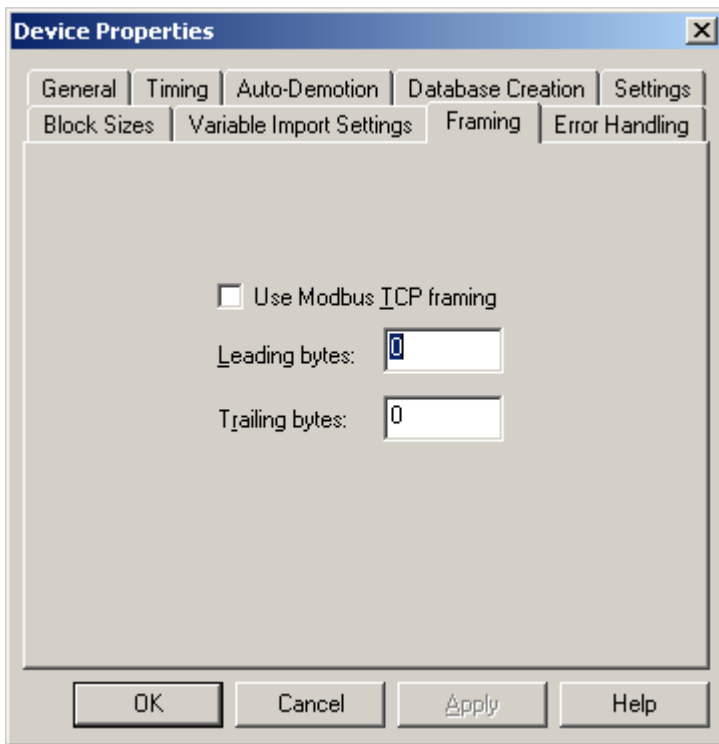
Device Properties

General | Timing | Auto-Demotion | Database Creation | Settings
Block Sizes | Variable Import Settings | Framing | Error Handling

Use Modbus TCP framing

Leading bytes: 0

Trailing bytes: 0

OK | Cancel | Apply | Help